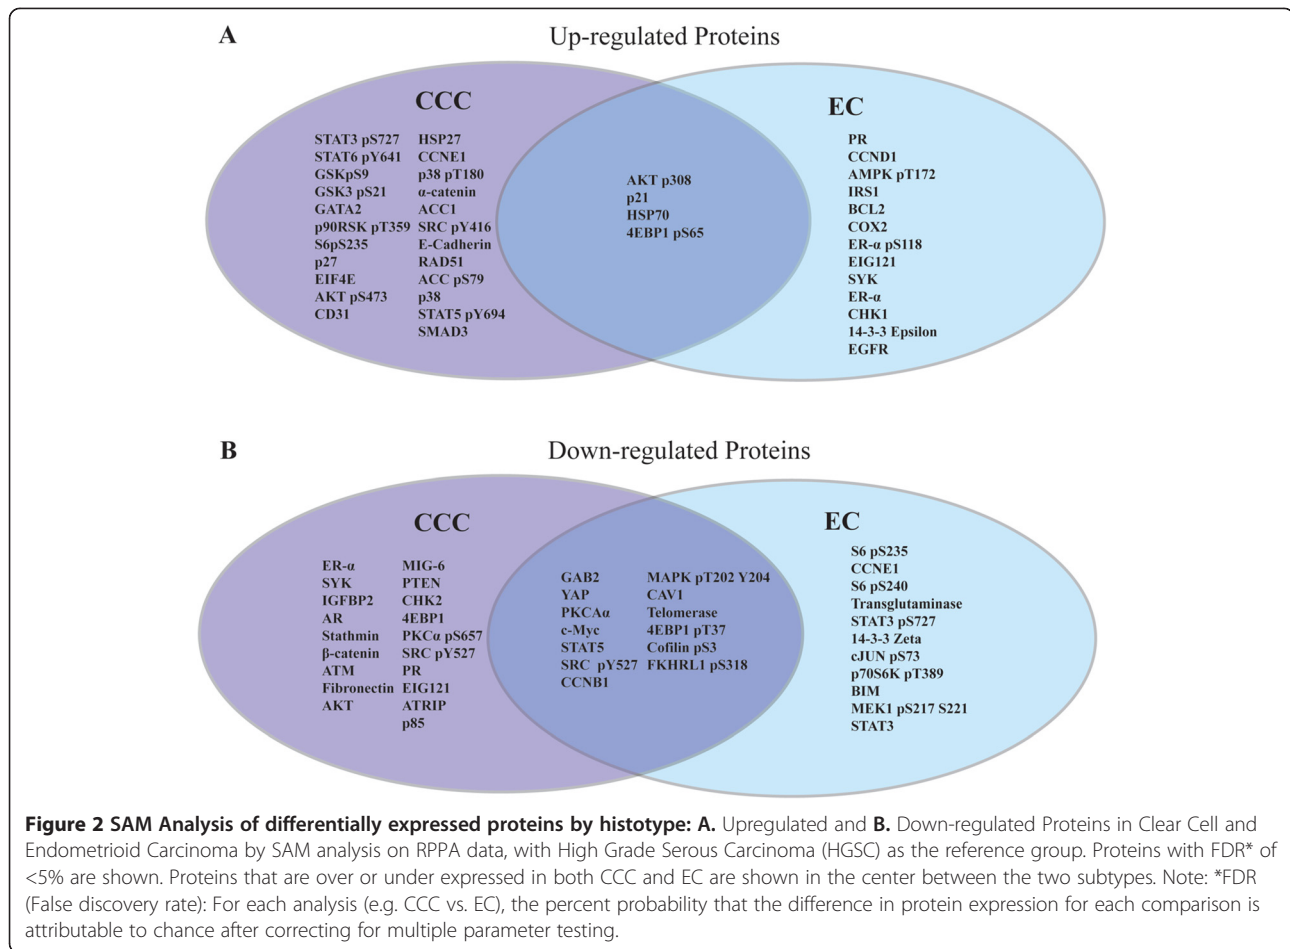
A

Up-regulated Proteins

CCC

STAT3 pS727
STAT6 pY641
GSKpS9
GSK3 pS21
GATA2
p90RSK pT359
S6pS235
p27
EIF4E
AKT pS473
CD31

HSP27
CCNE1
p38 pT180
α-catenin
ACC1
SRC pY416
E-Cadherin
RAD51
ACC pS79
p38
STAT5 pY694
SMAD3

AKT p308
p21
HSP70
4EBP1 pS65

EC

PR
CCND1
AMPK pT172
IRS1
BCL2
COX2
ER-α pS118
EIG121
SYK
ER-α
CHK1
14-3-3 Epsilon
EGFR

B

Down-regulated Proteins

CCC

ER-α
SYK
IGFBP2
AR
Stathmin
β-catenin
ATM
Fibronectin
AKT

MIG-6
PTEN
CHK2
4EBP1
PKCα pS657
SRC pY527
PR
EIG121
ATRIP
p85

GAB2
YAP
PKCAα
c-Myc
STAT5
SRC pY527
CCNB1

MAPK pT202 Y204
CAV1
Telomerase
4EBP1 pT37
Cofilin pS3
FKHRL1 pS318

EC

S6 pS235
CCNE1
S6 pS240
Transglutaminase
STAT3 pS727
14-3-3 Zeta
cJUN pS73
p70S6K pT389
BIM
MEK1 pS217 S221
STAT3

**Figure 2 SAM Analysis of differentially expressed proteins by histotype: A.** Upregulated and **B.** Down-regulated Proteins in Clear Cell and Endometrioid Carcinoma by SAM analysis on RPPA data, with High Grade Serous Carcinoma (HGSC) as the reference group. Proteins with FDR* of <5% are shown. Proteins that are over or under expressed in both CCC and EC are shown in the center between the two subtypes. Note: *FDR (False discovery rate): For each analysis (e.g. CCC vs. EC), the percent probability that the difference in protein expression for each comparison is attributable to chance after correcting for multiple parameter testing.